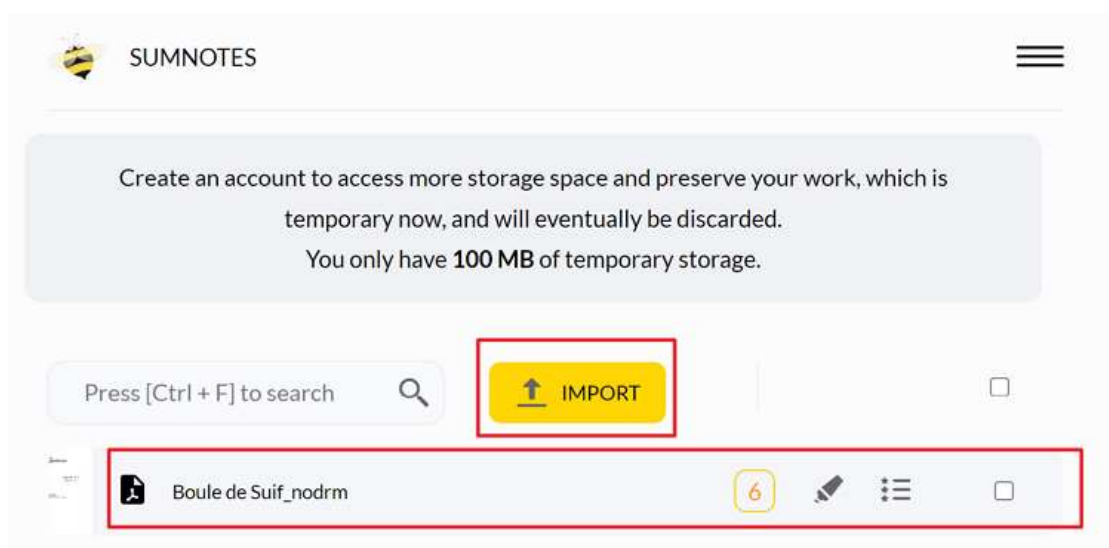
SUMNOTES

Create an account to access more storage space and preserve your work, which is temporary now, and will eventually be discarded.
You only have **100 MB** of temporary storage.

Press [Ctrl + F] to search

IMPORT

Boule de Suif_nodrm

6